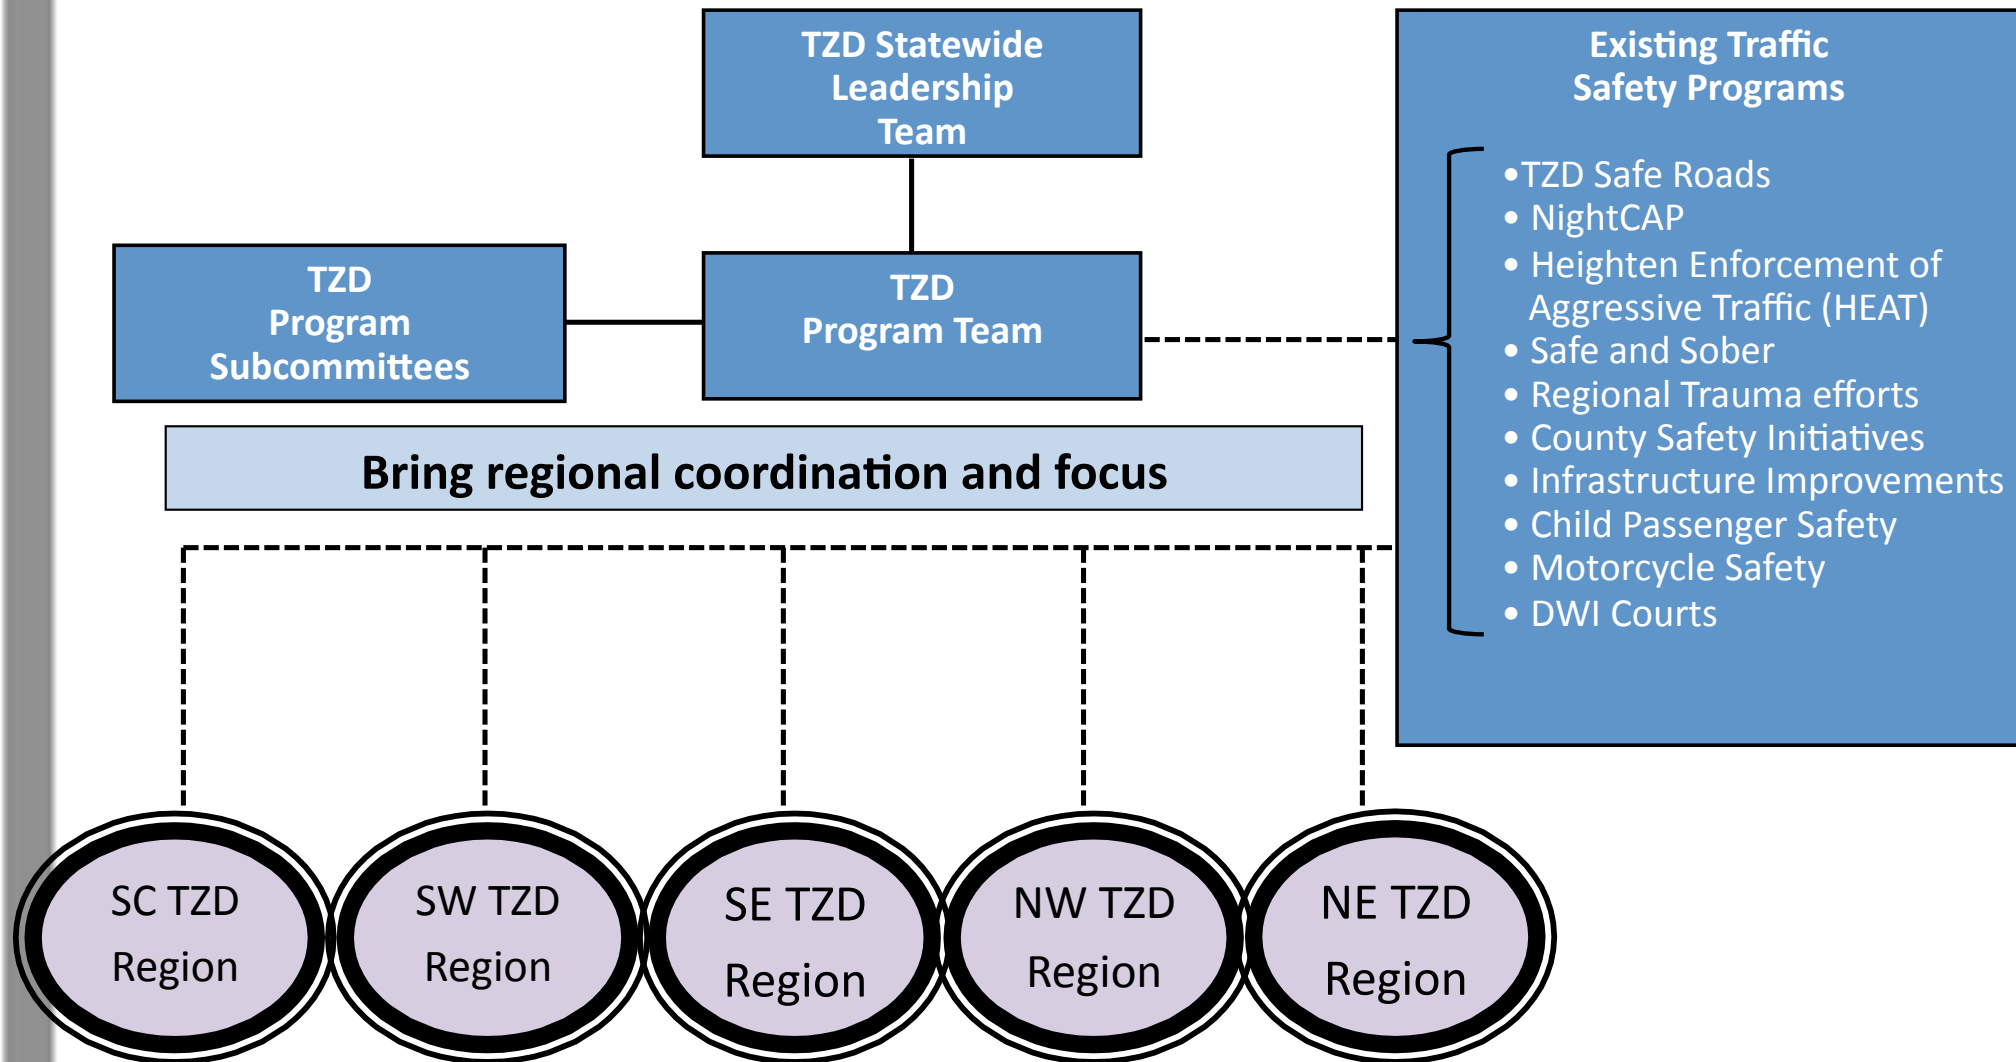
TZD Statewide Leadership Team

TZD Program Subcommittees

TZD Program Team

Existing Traffic Safety Programs

• TZD Safe Roads
• NightCAP
• Heighten Enforcement of Aggressive Traffic (HEAT)
• Safe and Sober
• Regional Trauma efforts
• County Safety Initiatives
• Infrastructure Improvements
• Child Passenger Safety
• Motorcycle Safety
• DWI Courts

Bring regional coordination and focus

SC TZD Region

SW TZD Region

SE TZD Region

NW TZD Region

NE TZD Region